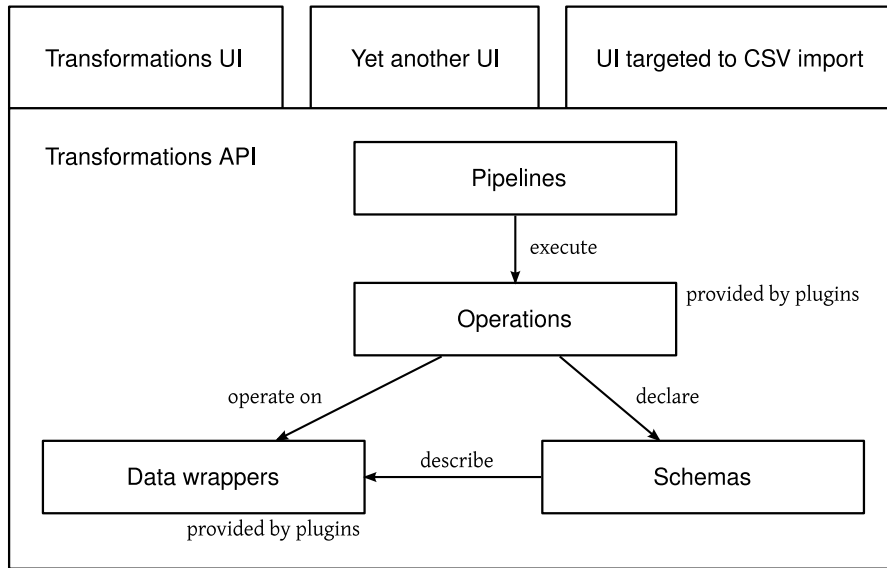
Transformations UI

Yet another UI

UI targeted to CSV import

Transformations API

Pipelines

execute

provided by plugins

Operations

operate on

declare

Data wrappers

describe

Schemas

provided by plugins